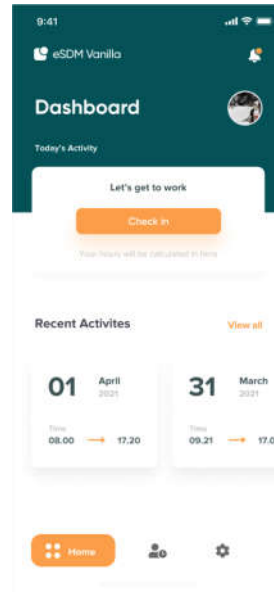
9:41

eSDM Vanilla

Dashboard

Today's Activity

Let's get to work

Check In

Your hours will be calculated in here

Recent Activites

View all

01 April 2021

Time

08.00 → 17.20

31 March 2021

Time

09.21 → 17.0

Home